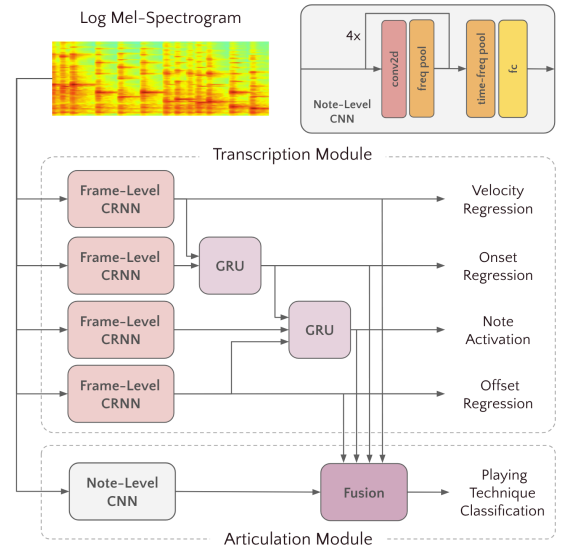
Log Mel-Spectrogram

4x

conv2d

freq pool

time-freq pool

fc

Note-Level CNN

Transcription Module

Frame-Level CRNN

Velocity Regression

Frame-Level CRNN

GRU

Onset Regression

Frame-Level CRNN

GRU

Note Activation

Frame-Level CRNN

Offset Regression

Note-Level CNN

Fusion

Playing Technique Classification

Articulation Module